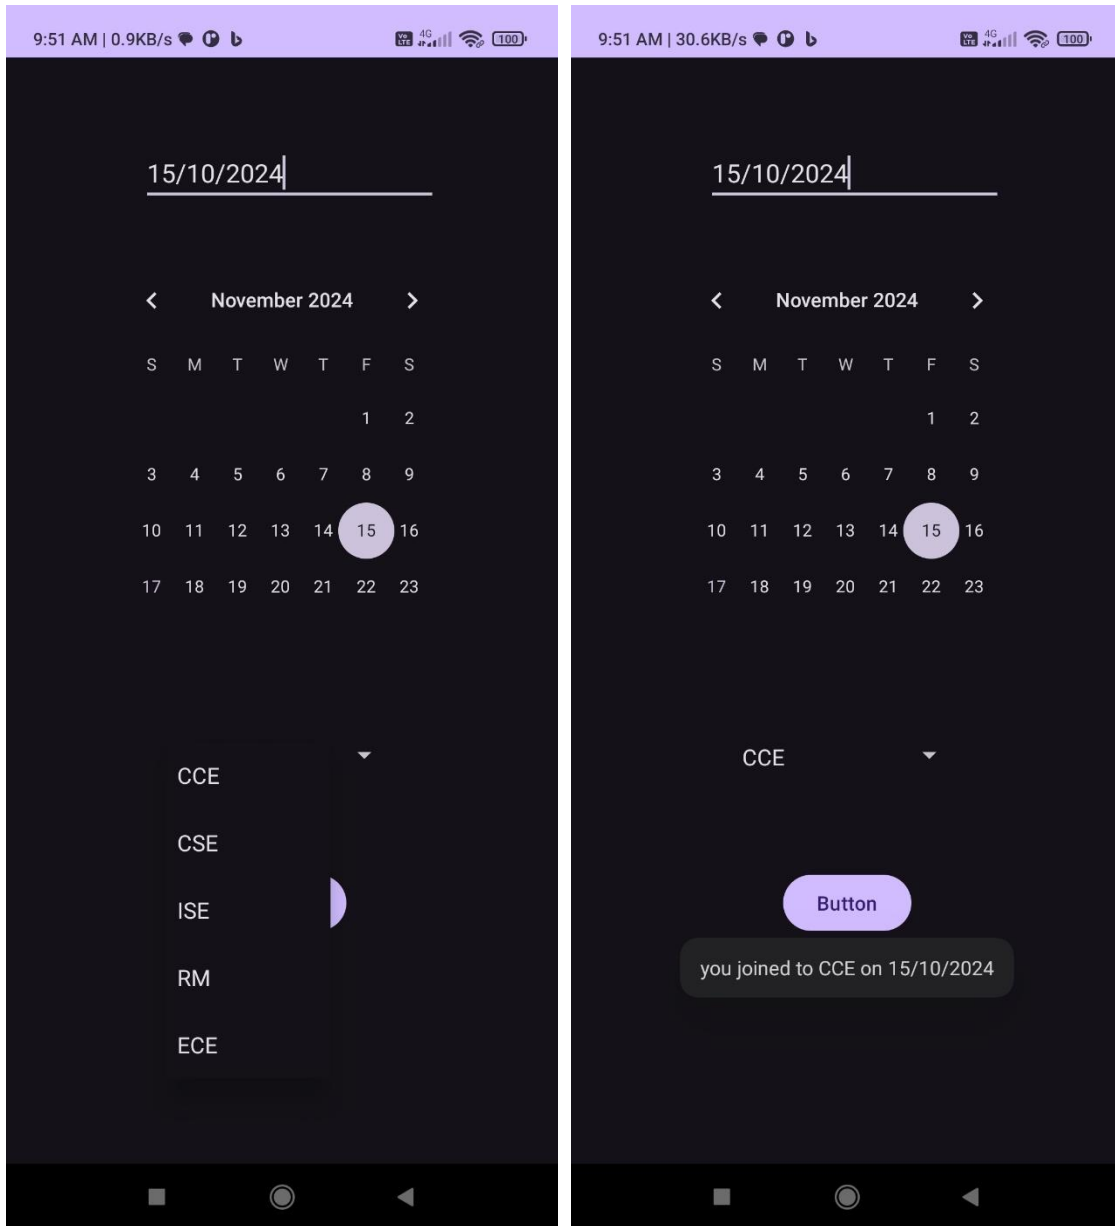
9:51 AM | 0.9KB/s 4G 100

15/10/2024

November 2024

| S | M | T | W | T | F | S |
|---|---|---|---|---|---|---|
| | | | | | 1 | 2 |
| 3 | 4 | 5 | 6 | 7 | 8 | 9 |
| 10 | 11 | 12 | 13 | 14 | 15 | 16 |
| 17 | 18 | 19 | 20 | 21 | 22 | 23 |

CCE
CSE
ISE
RM
ECE

9:51 AM | 30.6KB/s 4G 100

15/10/2024

November 2024

| S | M | T | W | T | F | S |
|---|---|---|---|---|---|---|
| | | | | | 1 | 2 |
| 3 | 4 | 5 | 6 | 7 | 8 | 9 |
| 10 | 11 | 12 | 13 | 14 | 15 | 16 |
| 17 | 18 | 19 | 20 | 21 | 22 | 23 |

CCE

Button

you joined to CCE on 15/10/2024